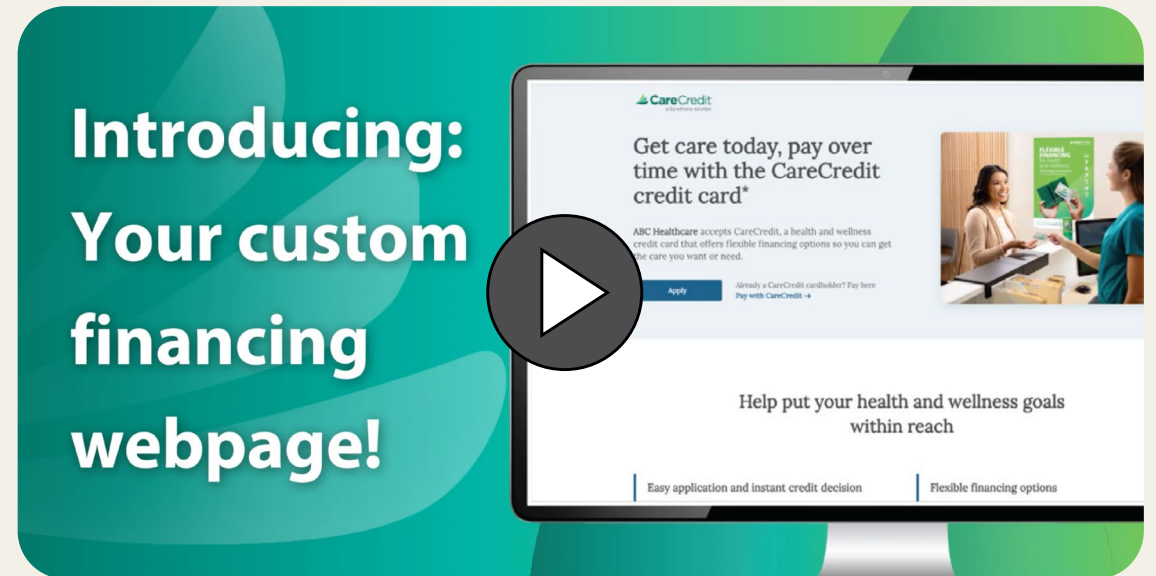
Introducing: Your custom financing webpage!

CareCredit
a Synchrony solution

Get care today, pay over time with the CareCredit credit card*

ABC Healthcare accepts CareCredit, a health and wellness credit card that offers flexible financing options so you can get the care you want or need.

Apply

Already a CareCredit cardholder? Pay here
Pay with CareCredit →

FLEXIBLE FINANCING

Help put your health and wellness goals within reach

Easy application and instant credit decision

Flexible financing options